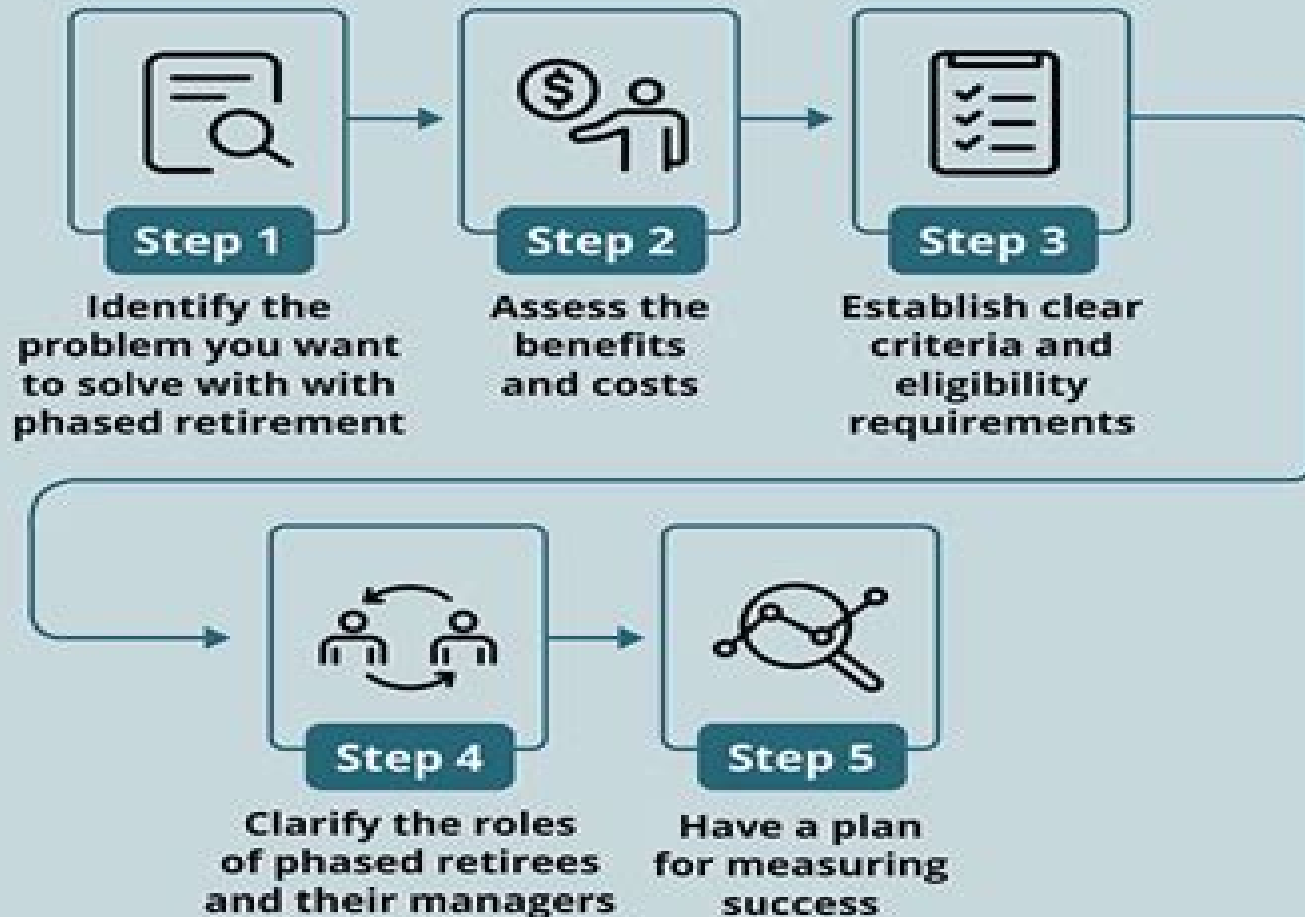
Step 1
Identify the problem you want to solve with with phased retirement

Step 2
Assess the benefits and costs

Step 3
Establish clear criteria and eligibility requirements

Step 4
Clarify the roles of phased retirees and their managers

Step 5
Have a plan for measuring success